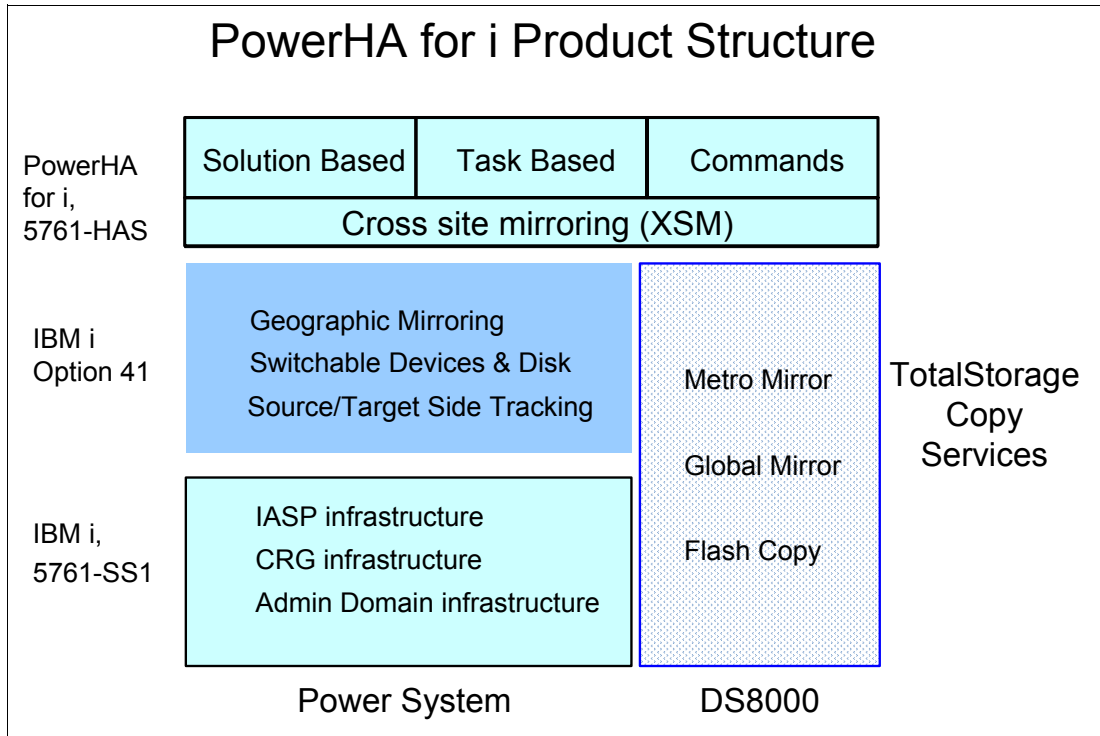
PowerHA for i Product Structure

PowerHA for i, 5761-HAS

Solution Based
Task Based
Commands
Cross site mirroring (XSM)

IBM i Option 41

Geographic Mirroring
Switchable Devices & Disk
Source/Target Side Tracking

IBM i, 5761-SS1

IASP infrastructure
CRG infrastructure
Admin Domain infrastructure

Metro Mirror
Global Mirror
Flash Copy

TotalStorage Copy Services

Power System
DS8000